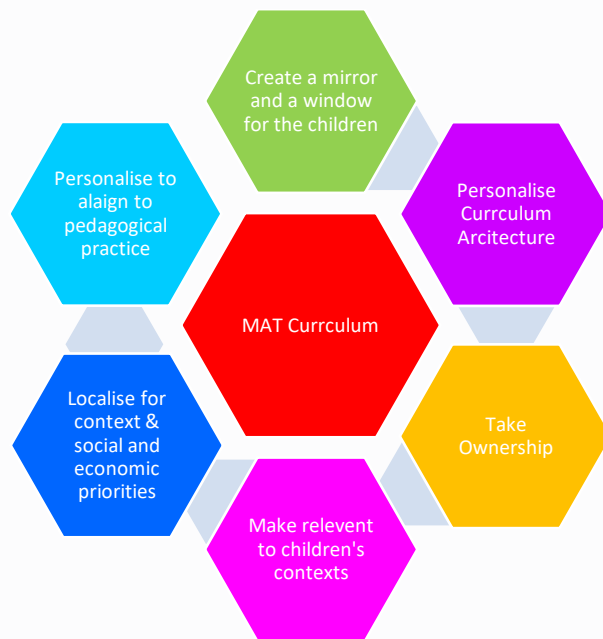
Create a mirror and a window for the children

Personalise Currculum Arcitecture

Take Ownership

Make relevent to children's contexts

Localise for context & social and economic priorities

Personalise to alaign to pedagogical practice

MAT Currculum